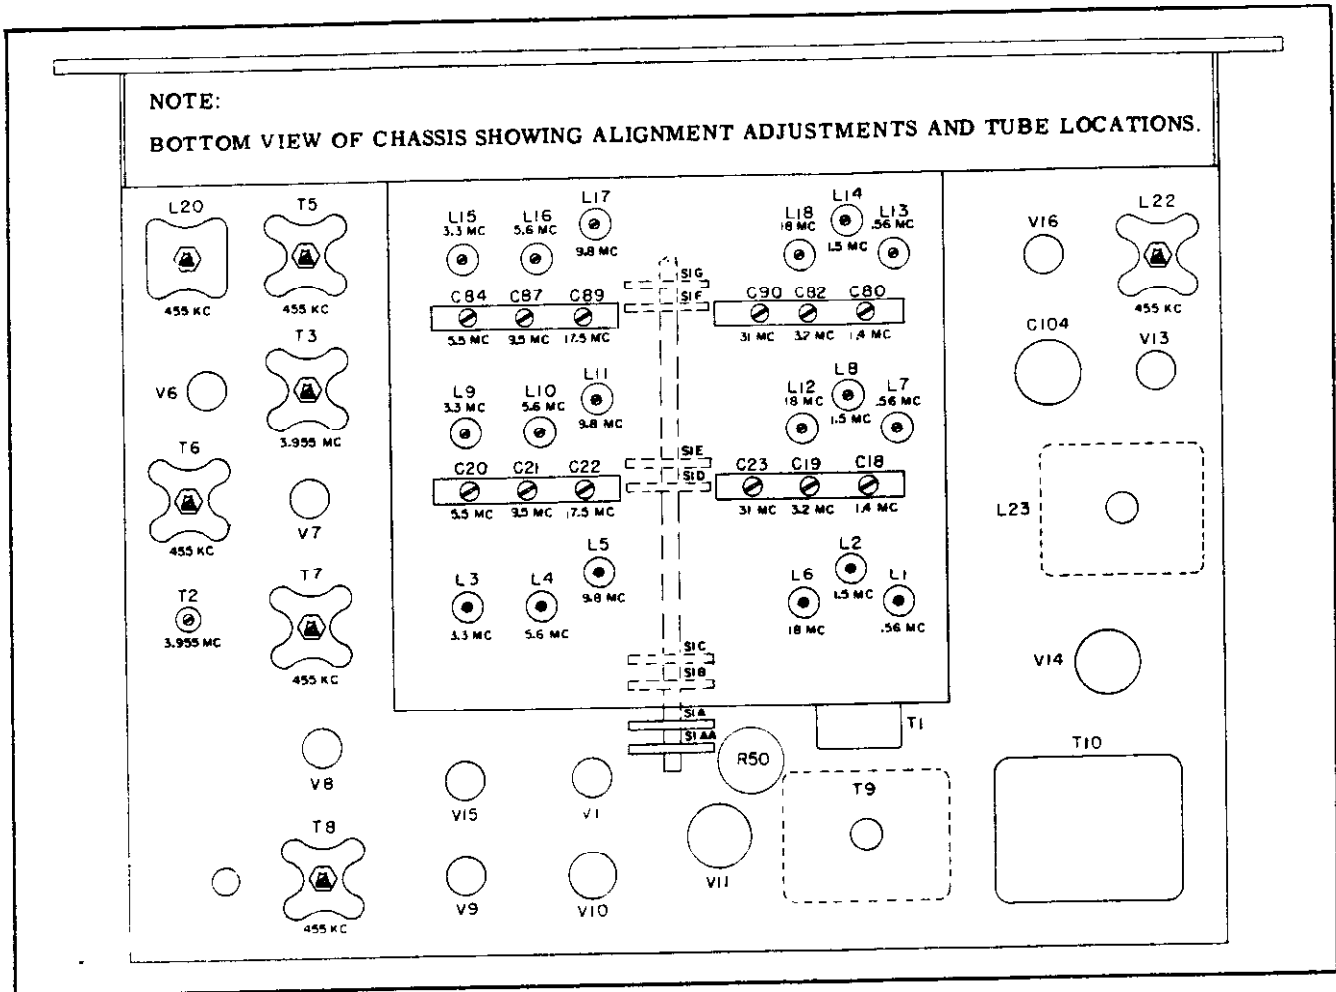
NOTE:

BOTTOM VIEW OF CHASSIS SHOWING ALIGNMENT ADJUSTMENTS AND TUBE LOCATIONS.

L20
455 KC

T5
455 KC

T3
3.955 MC

V6

T6
455 KC

V7

T2
3.955 MC

T7
455 KC

V8

T8
455 KC

L15
3.3 MC

L16
5.6 MC

L17
9.8 MC

L18
18 MC

L14
1.5 MC

L13
.56 MC

S1G
S1F

C84 C87 C89
5.5 MC 9.5 MC 17.5 MC

C90 C82 C80
31 MC 3.2 MC 1.4 MC

L9
3.3 MC

L10
5.6 MC

L11
9.8 MC

L12
18 MC

L8
1.5 MC

L7
.56 MC

S1E
S1D

C20 C21 C22
5.5 MC 9.5 MC 17.5 MC

C23 C19 C18
31 MC 3.2 MC 1.4 MC

L5
9.8 MC

L3
3.3 MC

L4
5.6 MC

L2
1.5 MC

L6
18 MC

L1
.56 MC

S1C
S1B
S1A
S1AA

T1

R50

V15

V1

V9

V10

V11

T9

V16

L22
455 KC

C104

V13

L23

V14

T10